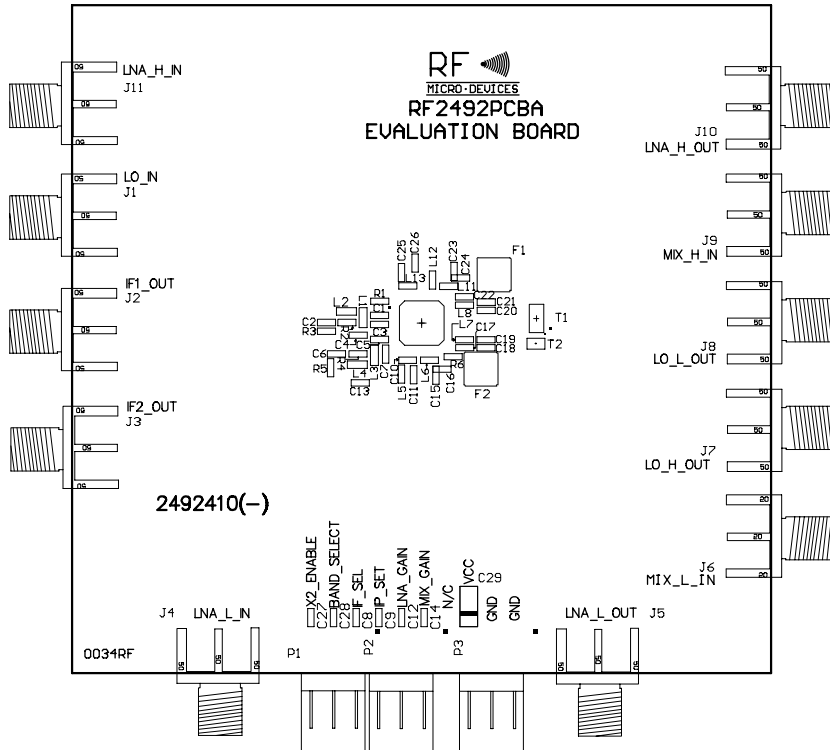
RF
MICRO·DEVICES
RF2492PCBA
EVALUATION BOARD

LNA_H_IN
J11
LO_IN
J1
IF1_OUT
J2
IF2_OUT
J3

J10
LNA_H_OUT
J9
MIX_H_IN
J8
LO_L_OUT
J7
LO_H_OUT
J6
MIX_L_IN

C25 C26 L12 C23 C24 F1
L13 L11
L2 R1 C22 C21
C1 L8 C20
C2 L1 T1
R3 R2 C3 L7 C17
C4 C5 C19 T2
C6 C18
R5 R4 L3 R6
L4 C10 L6
C13 L5 C11 C15 C16 F2

2492410(–)

X2_ENABLE
BAND_SELECT
IF_SEL
IP_SET
LNA_GAIN
MIX_GAIN
N/C
VCC
C29
C27 C28 C8 C9 C12 C14
GND GND

J4 LNA_L_IN
LNA_L_OUT J5
P1 P2 P3
0034RF

50 50 50 50 50 50 50 50 50 50 50 50 50 50 50 50 50 50 50 50 50 50 50 50 50 50 50